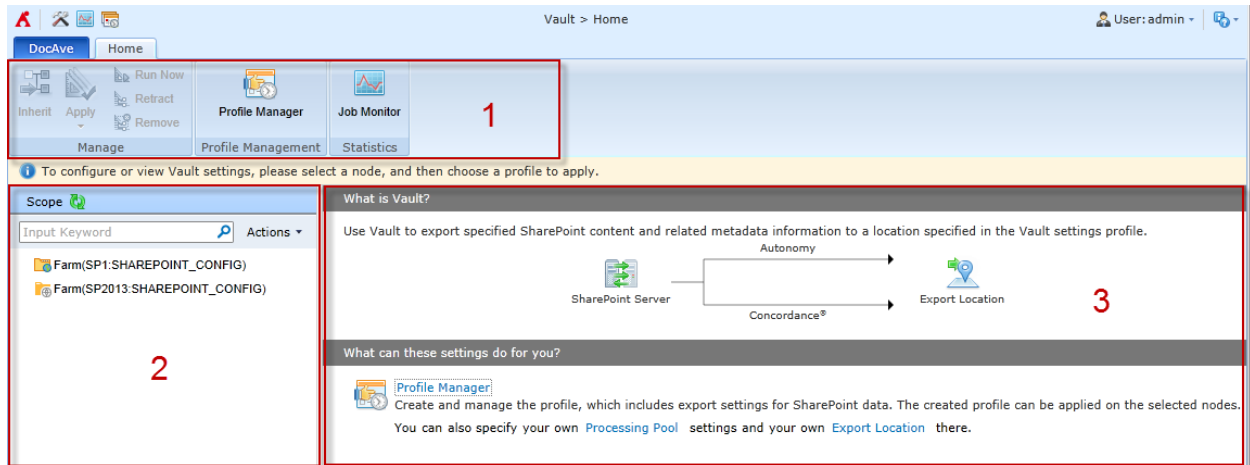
Vault > Home

User: admin

DocAve Home

Inherit Apply Run Now Retract Remove
Manage

Profile Manager
Profile Management

Job Monitor
Statistics

1

To configure or view Vault settings, please select a node, and then choose a profile to apply.

Scope

Input Keyword

Actions

Farm(SP1:SHAREPOINT_CONFIG)

Farm(SP2013:SHAREPOINT_CONFIG)

2

What is Vault?

Use Vault to export specified SharePoint content and related metadata information to a location specified in the Vault settings profile.

Autonomy

SharePoint Server

Export Location

Concordance®

3

What can these settings do for you?

Profile Manager

Create and manage the profile, which includes export settings for SharePoint data. The created profile can be applied on the selected nodes.

You can also specify your own Processing Pool settings and your own Export Location there.